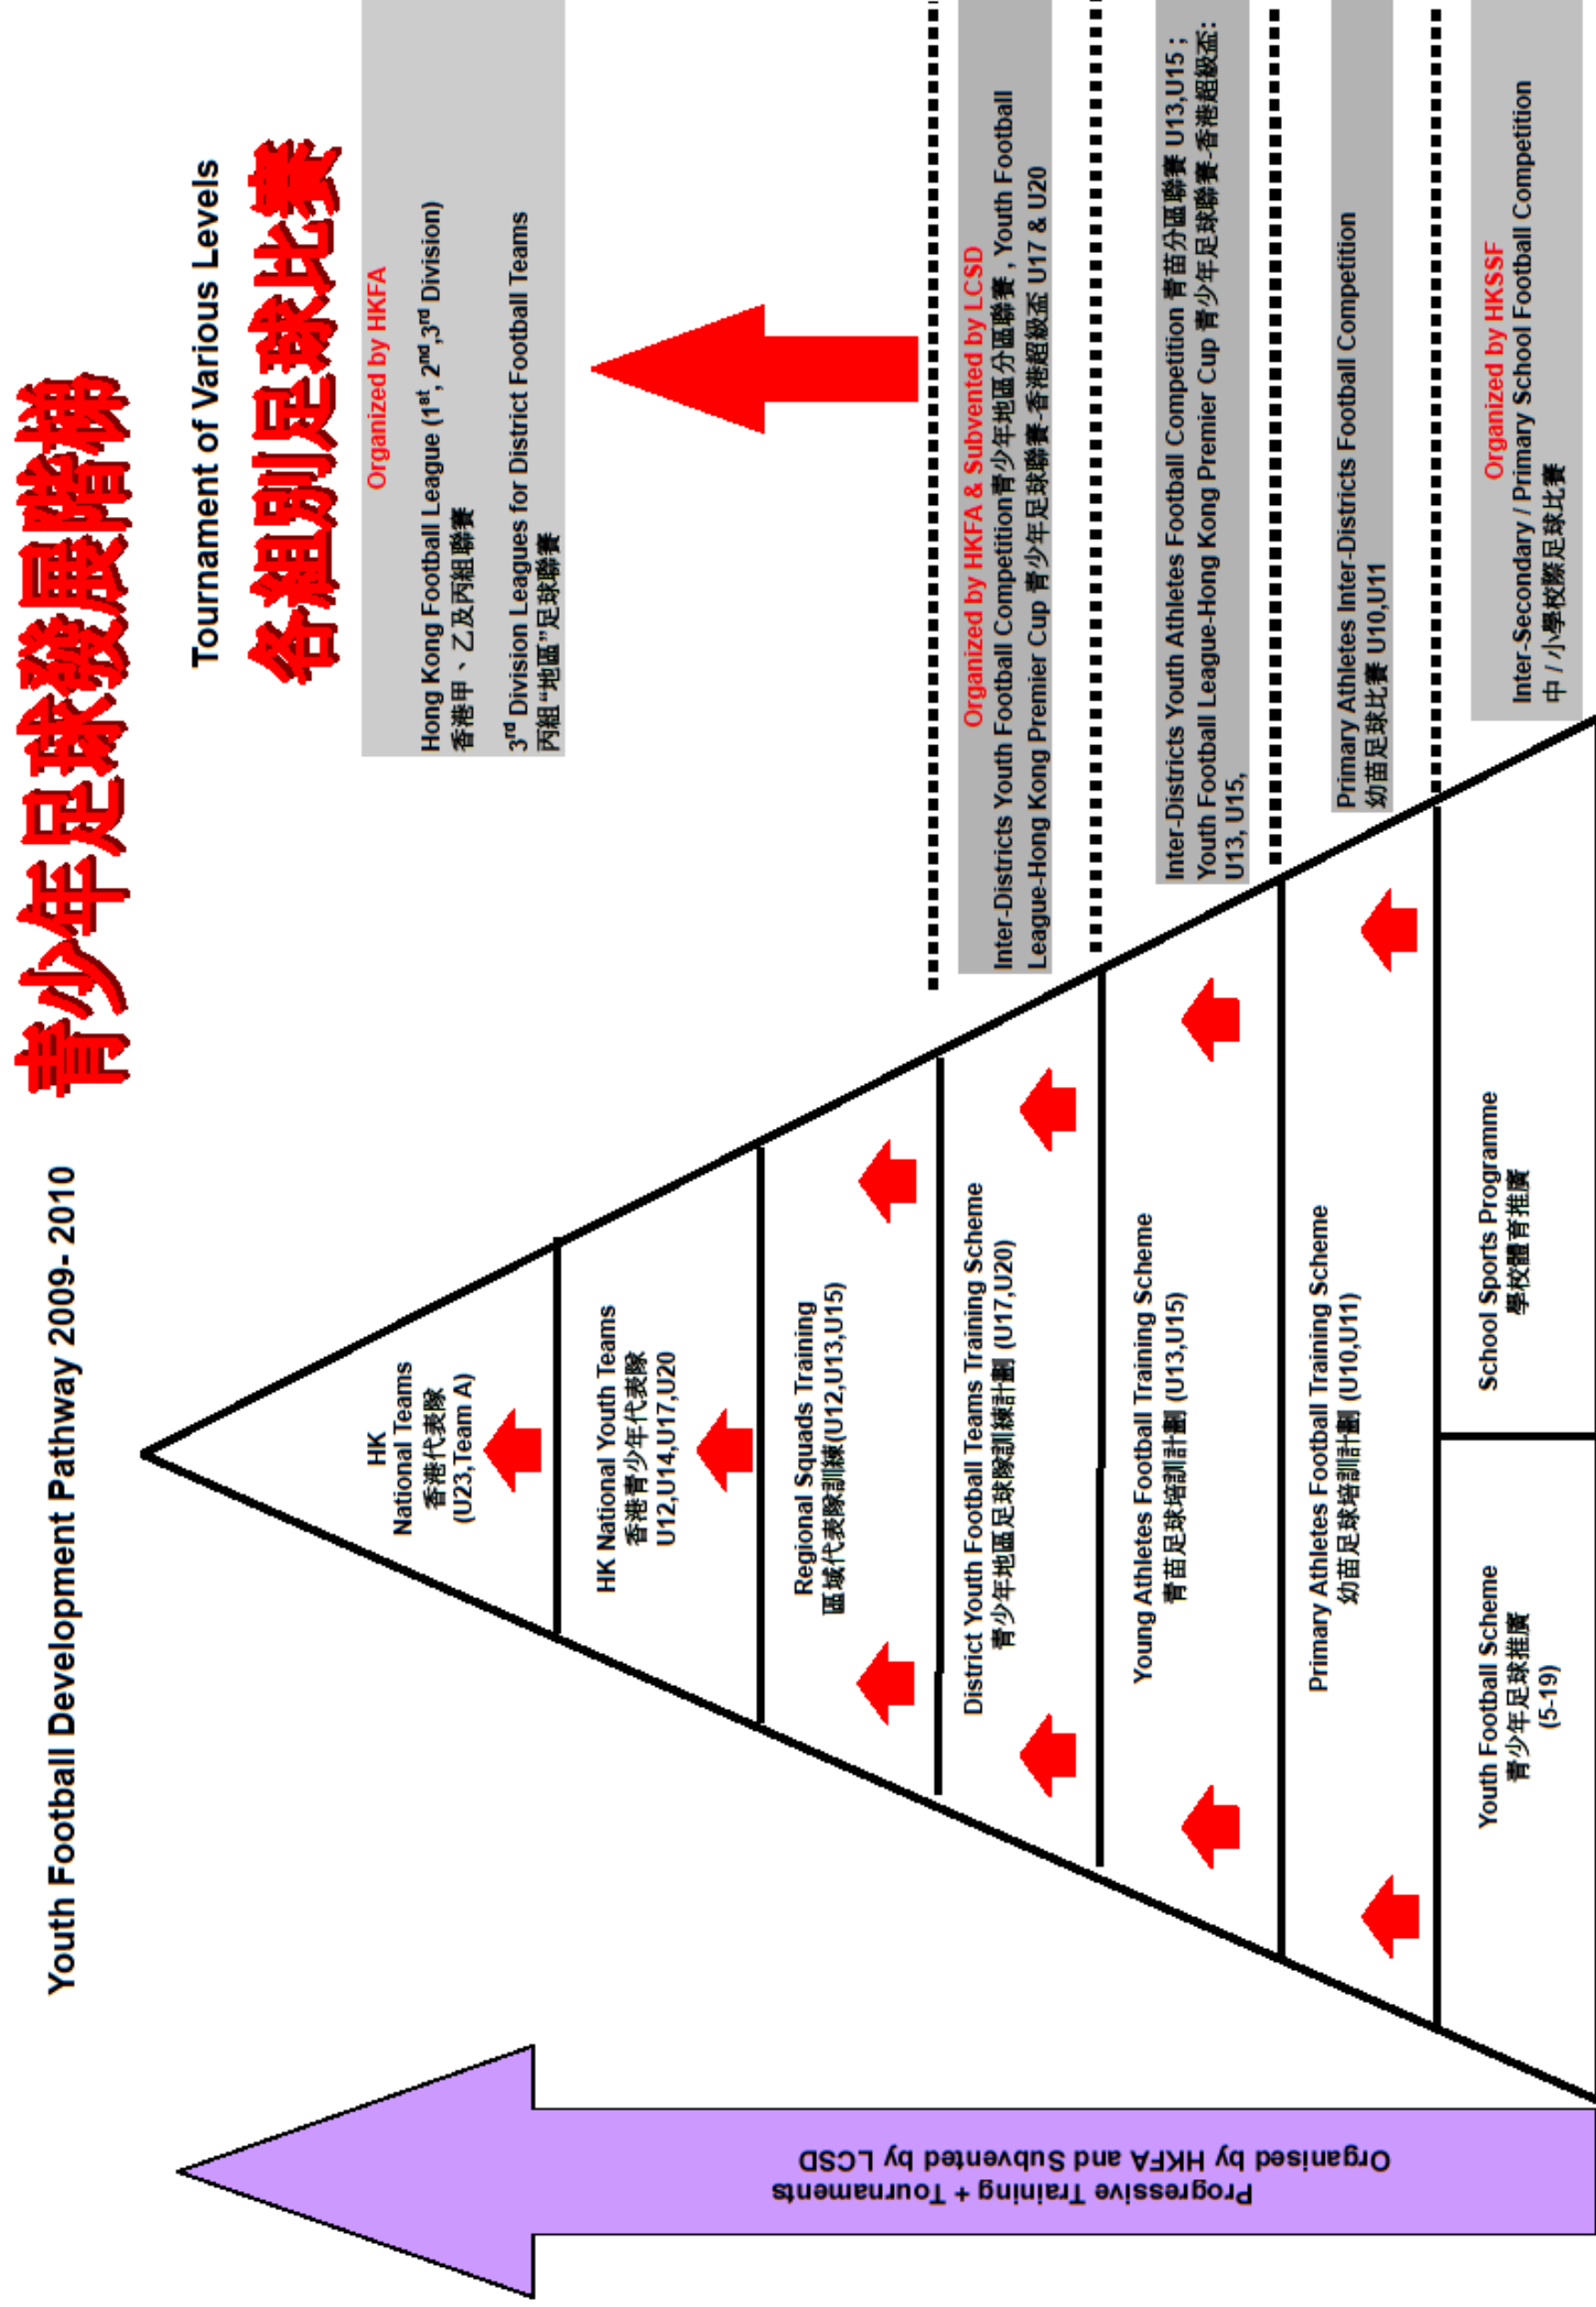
Youth Football Development Pathway 2009- 2010

青少年足球發展階梯

Tournament of Various Levels

各組別足球比賽

Organized by HKFA

Hong Kong Football League ($1^{st}$, $2^{nd}$, $3^{rd}$ Division)
香港甲、乙及丙組聯賽

$3^{rd}$ Division Leagues for District Football Teams
丙組"地區"足球聯賽

Organized by HKFA & Subvented by LCSD
Inter-Districts Youth Football Competition青少年地區分區聯賽，Youth Football League-Hong Kong Premier Cup 青少年足球聯賽-香港超級盃 U17 & U20

Inter-Districts Youth Athletes Football Competition 青苗分區聯賽 U13,U15；Youth Football League-Hong Kong Premier Cup 青少年足球聯賽-香港超級盃: U13, U15,

Primary Athletes Inter-Districts Football Competition
幼苗足球比賽 U10,U11

Organized by HKSSF
Inter-Secondary / Primary School Football Competition
中 / 小學校際足球比賽

HK National Teams
香港代表隊
(U23,Team A)

HK National Youth Teams
香港青少年代表隊
U12,U14,U17,U20

Regional Squads Training
區域代表隊訓練(U12,U13,U15)

District Youth Football Teams Training Scheme
青少年地區足球隊訓練計劃 (U17,U20)

Young Athletes Football Training Scheme
青苗足球培訓計劃 (U13,U15)

Primary Athletes Football Training Scheme
幼苗足球培訓計劃 (U10,U11)

Youth Football Scheme
青少年足球推廣
(5-19)

School Sports Programme
學校體育推廣

Progressive Training + Tournaments
Organised by HKFA and Subvented by LCSD